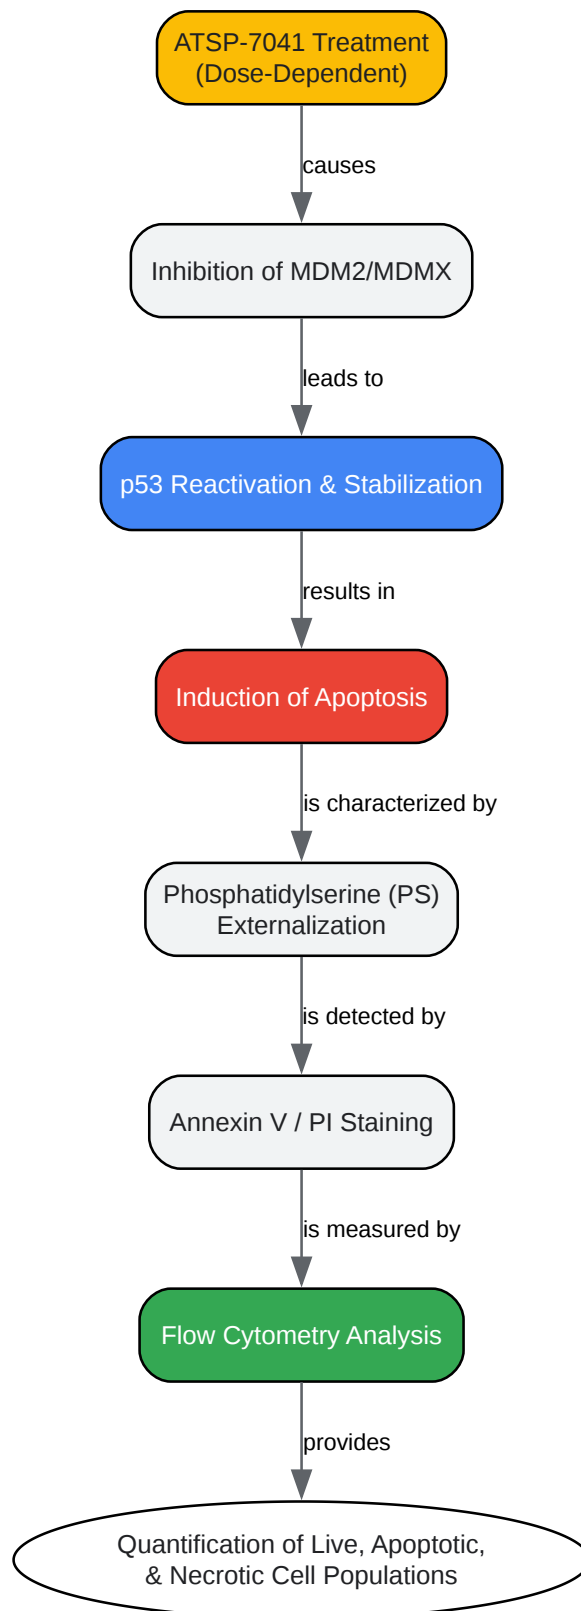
ATSP-7041 Treatment (Dose-Dependent)

causes

Inhibition of MDM2/MDMX

leads to

p53 Reactivation & Stabilization

results in

Induction of Apoptosis

is characterized by

Phosphatidylserine (PS) Externalization

is detected by

Annexin V / PI Staining

is measured by

Flow Cytometry Analysis

provides

Quantification of Live, Apoptotic, & Necrotic Cell Populations